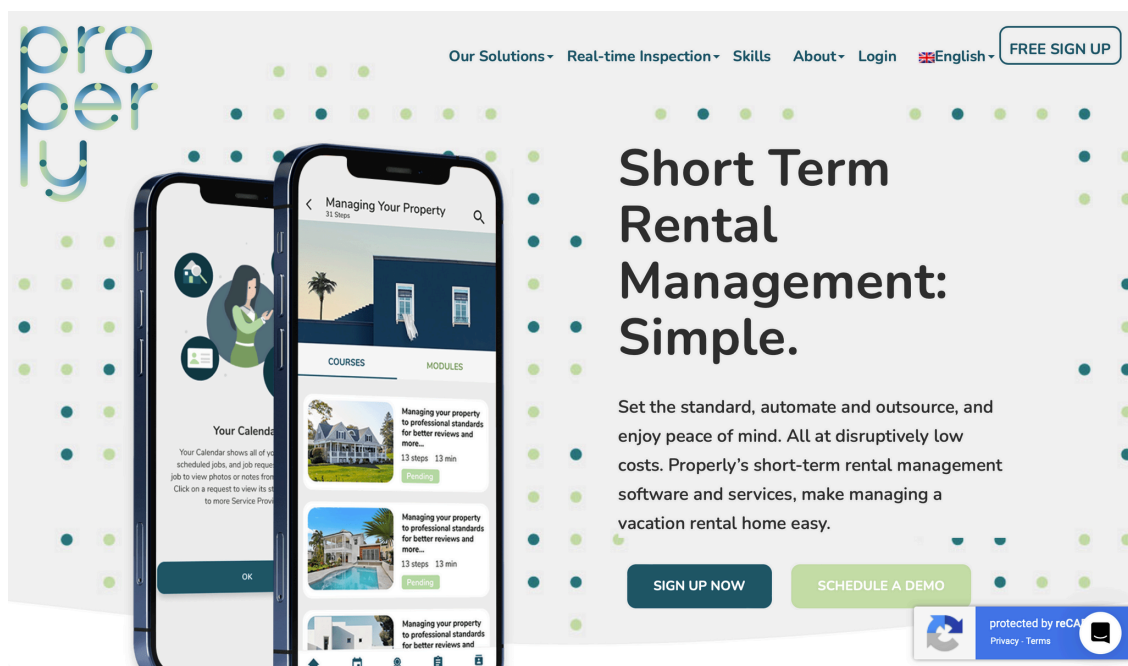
properly

Our Solutions Real-time Inspection Skills About Login English FREE SIGN UP

Managing Your Property
31 Steps

COURSES MODULES

Managing your property to professional standards for better reviews and more...
13 steps 13 min
Pending

Managing your property to professional standards for better reviews and more...
13 steps 13 min
Pending

Managing your property to professional standards for better reviews and

Your Calenda

Your Calendar shows all of yo scheduled jobs, and job reque job to view photos or notes from Click on a request to view its st to more Service Provi

OK

Short Term Rental Management: Simple.

Set the standard, automate and outsource, and enjoy peace of mind. All at disruptively low costs. Properly's short-term rental management software and services, make managing a vacation rental home easy.

SIGN UP NOW SCHEDULE A DEMO

protected by reCA
Privacy - Terms